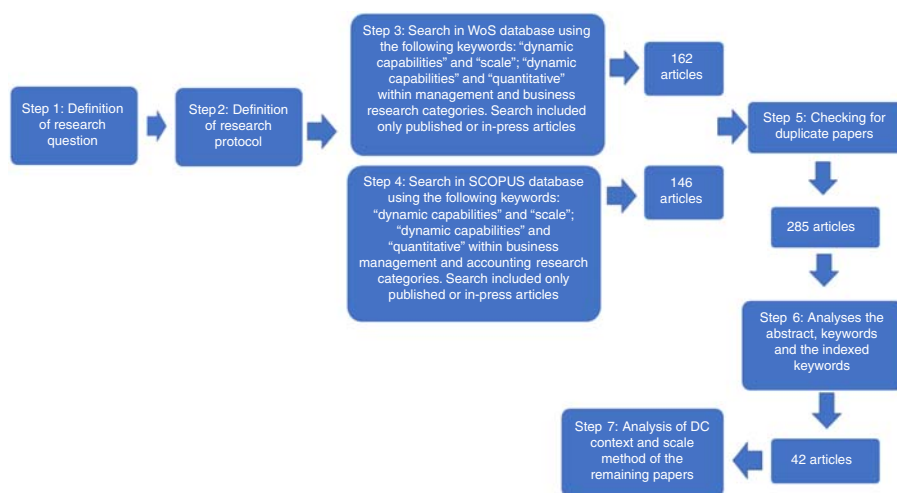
Step 1: Definition of research question

Step2: Definition of research protocol

Step 3: Search in WoS database using the following keywords: “dynamic capabilities” and “scale”; “dynamic capabilities” and “quantitative” within management and business research categories. Search included only published or in-press articles

162 articles

Step 4: Search in SCOPUS database using the following keywords: “dynamic capabilities” and “scale”; “dynamic capabilities” and “quantitative” within business management and accounting research categories. Search included only published or in-press articles

146 articles

Step 5: Checking for duplicate papers

285 articles

Step 6: Analyses the abstract, keywords and the indexed keywords

42 articles

Step 7: Analysis of DC context and scale method of the remaining papers